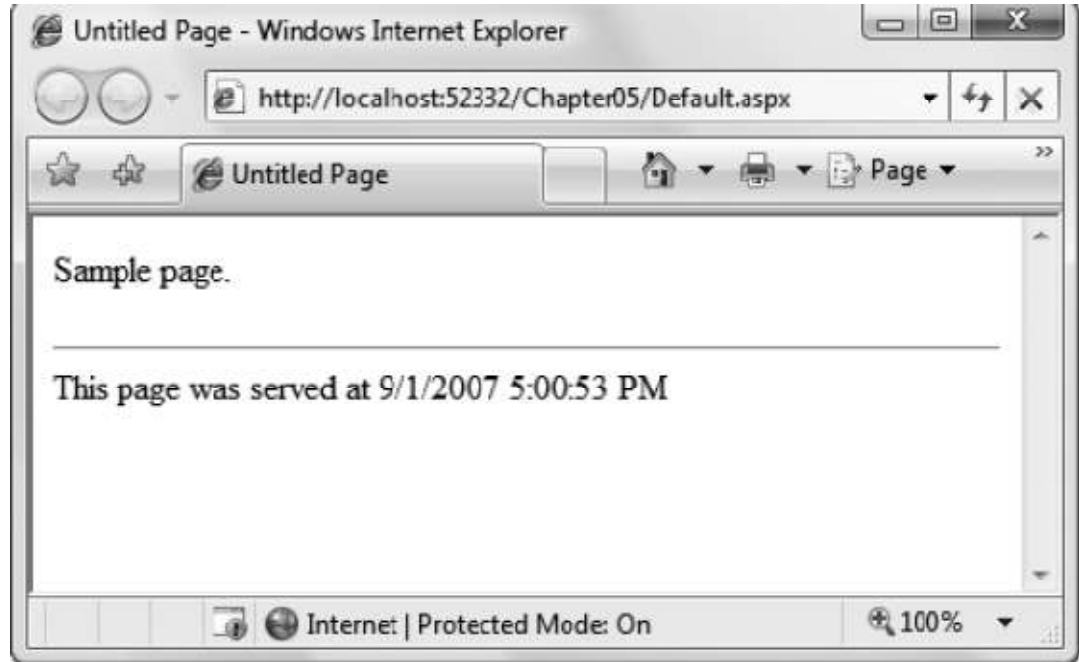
Untitled Page - Windows Internet Explorer

http://localhost:52332/Chapter05/Default.aspx

Untitled Page

Page

Sample page.

This page was served at 9/1/2007 5:00:53 PM

Internet | Protected Mode: On

100%